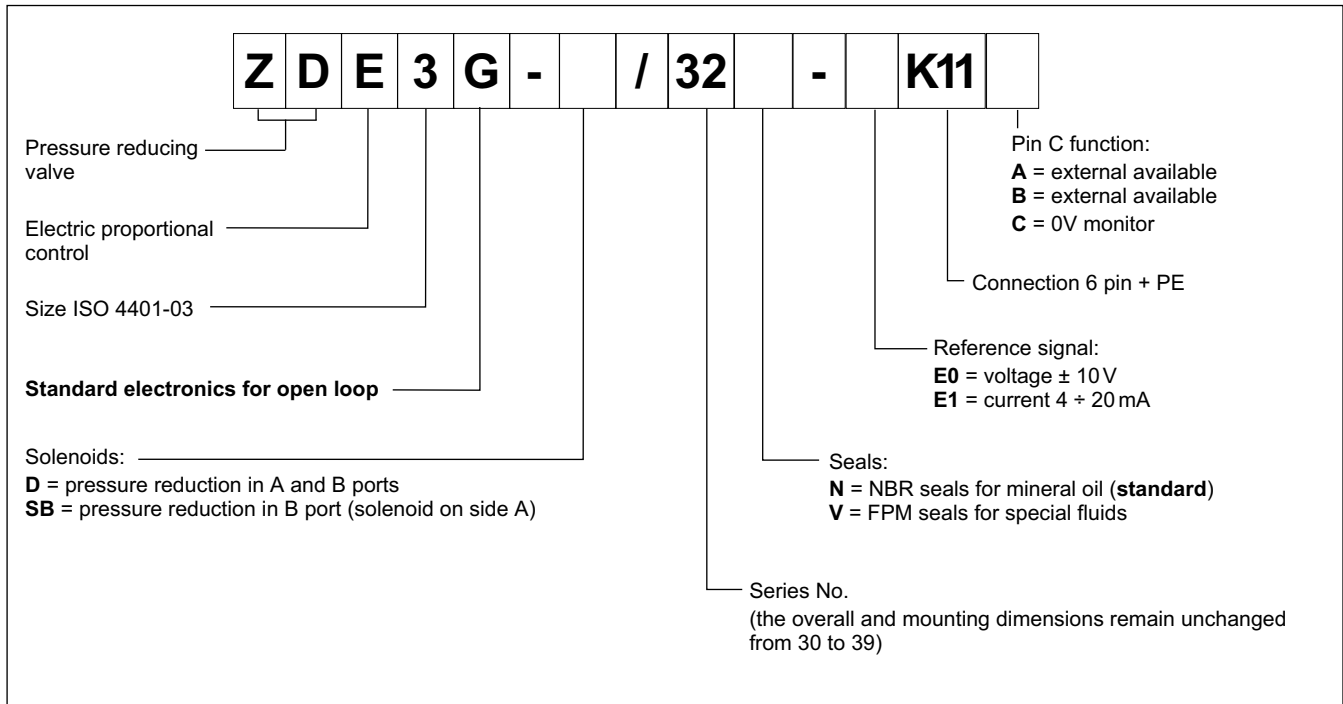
| Z | D | E | 3 | G | - |  | / | 32 |  | - |  | K11 |  |
|---|---|---|---|---|---|---|---|---|---|---|---|---|---|

Pin C function:
**A** = external available
**B** = external available
**C** = 0V monitor

Pressure reducing valve

Electric proportional control

Connection 6 pin + PE

Size ISO 4401-03

Reference signal:
**E0** = voltage ± 10 V
**E1** = current 4 ÷ 20 mA

**Standard electronics for open loop**

Solenoids:
**D** = pressure reduction in A and B ports
**SB** = pressure reduction in B port (solenoid on side A)

Seals:
**N** = NBR seals for mineral oil (**standard**)
**V** = FPM seals for special fluids

Series No.
(the overall and mounting dimensions remain unchanged from 30 to 39)